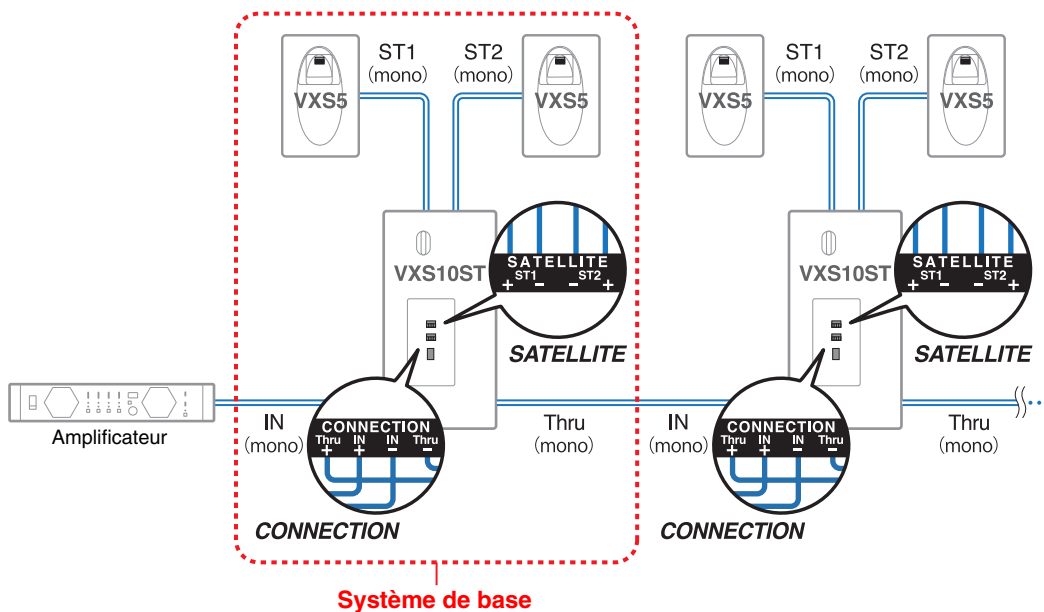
ST1 (mono)

ST2 (mono)

VXS5

VXS5

VXS10ST

SATELLITE
ST1 ST2
+ − − +

SATELLITE

Amplificateur

IN (mono)

CONNECTION
Thru IN IN Thru
+ + − −

Thru (mono)

CONNECTION

ST1 (mono)

ST2 (mono)

VXS5

VXS5

VXS10ST

SATELLITE
ST1 ST2
+ − − +

SATELLITE

IN (mono)

CONNECTION
Thru IN IN Thru
+ + − −

Thru (mono)

CONNECTION

Système de base